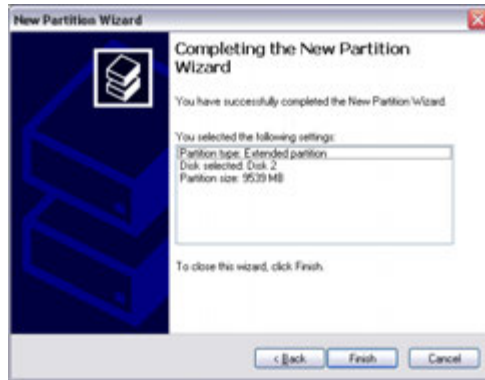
New Partition Wizard

Completing the New Partition Wizard

You have successfully completed the New Partition Wizard.

You selected the following settings:

Partition type: Extended partition
Disk selected: Disk 2
Partition size: 9539 MB

To close this wizard, click Finish.

< Back
Finish
Cancel